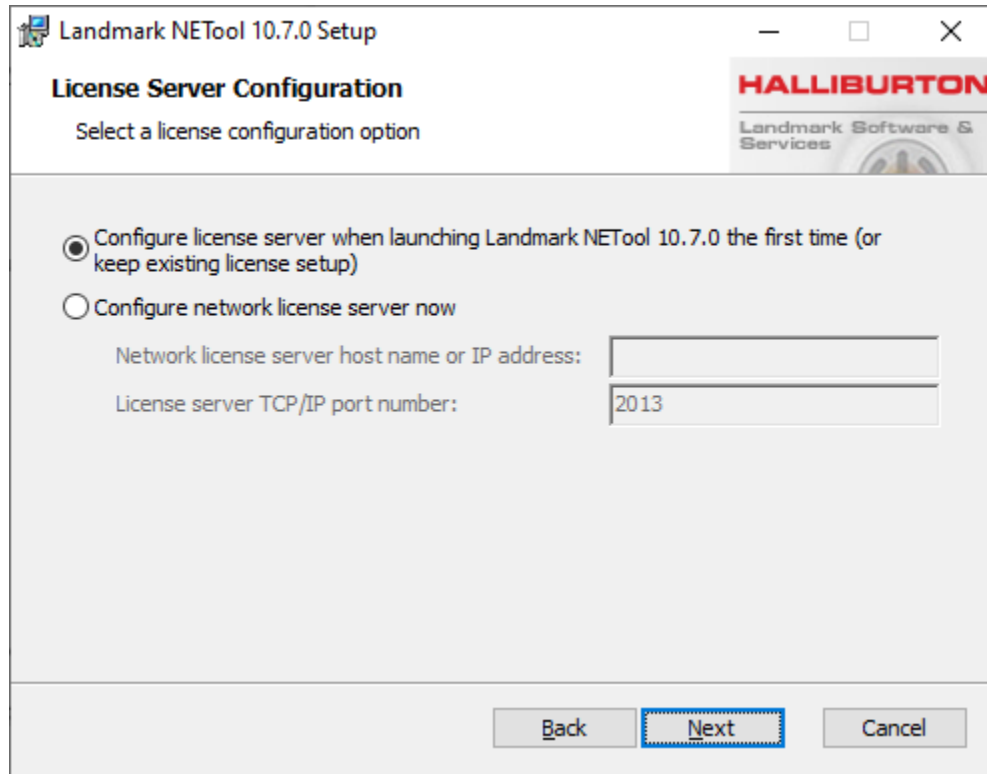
Landmark NETool 10.7.0 Setup

License Server Configuration

Select a license configuration option

HALLIBURTON

Landmark Software & Services

Configure license server when launching Landmark NETool 10.7.0 the first time (or keep existing license setup)

Configure network license server now

Network license server host name or IP address:

License server TCP/IP port number: 2013

Back Next Cancel